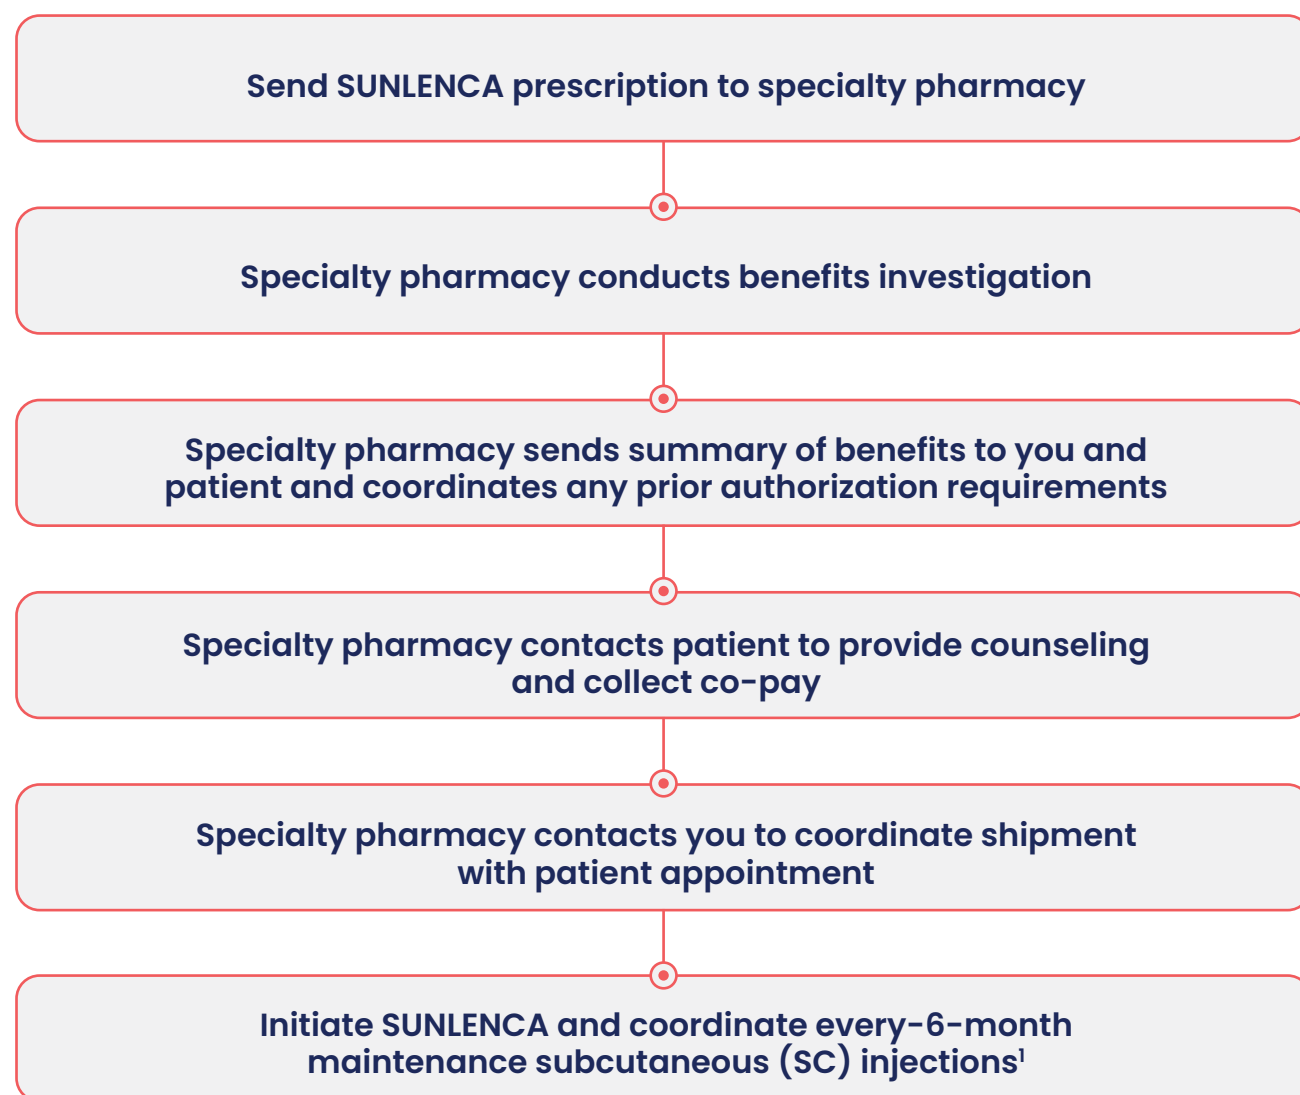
Send SUNLENCA prescription to specialty pharmacy

Specialty pharmacy conducts benefits investigation

Specialty pharmacy sends summary of benefits to you and patient and coordinates any prior authorization requirements

Specialty pharmacy contacts patient to provide counseling and collect co-pay

Specialty pharmacy contacts you to coordinate shipment with patient appointment

Initiate SUNLENCA and coordinate every-6-month maintenance subcutaneous (SC) injections$^1$